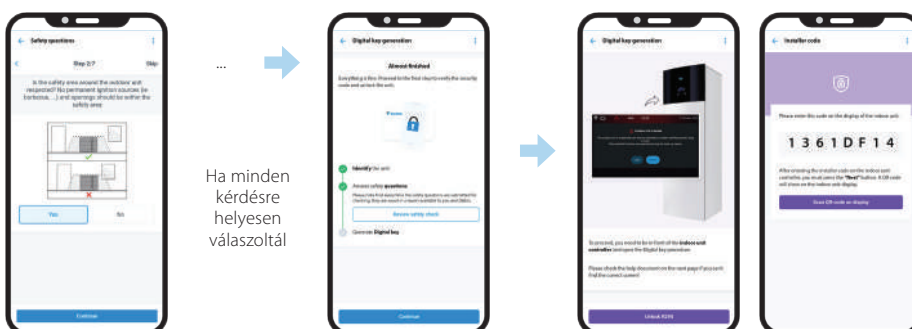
← Safety questions

‹ Step 2/7 Skip

Is the safety area around the outdoor unit respected? No permanent ignition sources (ie barbecue, ...) and openings should be within the safety area

Yes No

Continue

...

Ha minden kérdésre helyesen válaszoltál

← Digital key generation

Almost finished

Everything is fine. Proceed to the final step to verify the security code and unlock the unit.

Identify the unit

Answer safety questions

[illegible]

Review safety check

Generate Digital key

Continue

← Digital key generation

To proceed, you need to be in front of the indoor unit controller and open the Digital key generation

Please check the help document on the next page if you can't find the correct screen

Unlock R290

← Installer code

Please enter this code on the display of the indoor unit:

1 3 6 1 D F 1 4

After entering the installer code on the indoor unit controller, you must press the "Next" button. A QR code will show on the indoor unit display.

Scan QR code on display